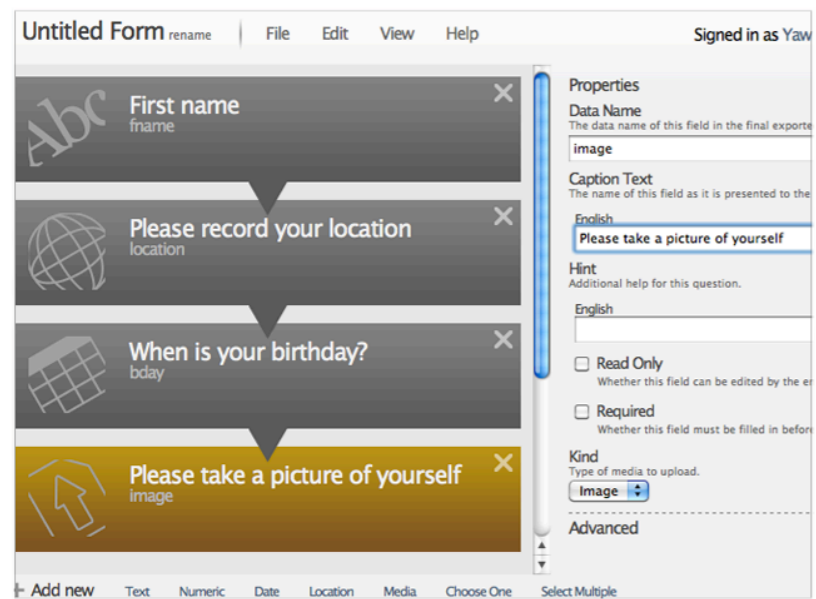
Untitled Form rename File Edit View Help Signed in as Yaw

Abc First name
fname

Please record your location
location

When is your birthday?
bday

Please take a picture of yourself
image

Properties
Data Name
The data name of this field in the final exporte
image

Caption Text
The name of this field as it is presented to the
English
Please take a picture of yourself

Hint
Additional help for this question.
English

Read Only
Whether this field can be edited by the e

Required
Whether this field must be filled in befor

Kind
Type of media to upload.
Image

Advanced

+ Add new Text Numeric Date Location Media Choose One Select Multiple